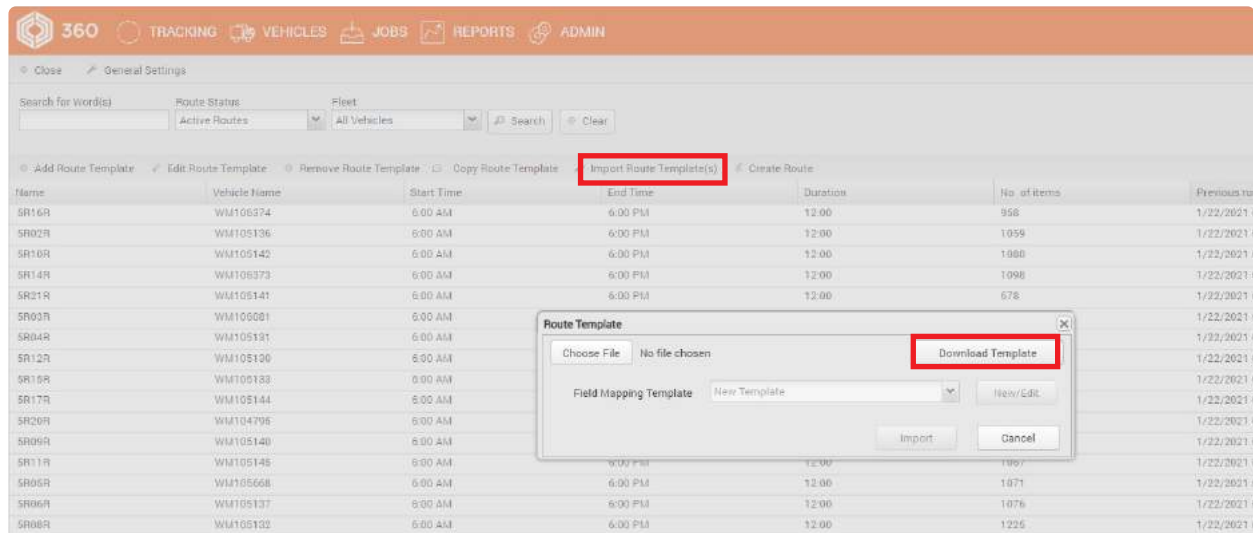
360 TRACKING VEHICLES JOBS REPORTS ADMIN

Close General Settings

Search for Word(s) Route Status Fleet
Active Routes All Vehicles Search Clear

Add Route Template Edit Route Template Remove Route Template Copy Route Template Import Route Template(s) Create Route

| Name | Vehicle Name | Start Time | End Time | Duration | No. of items | Previous ru |
|---|---|---|---|---|---|---|
| SR16R | WM105374 | 6:00 AM | 6:00 PM | 12:00 | 958 | 1/22/2021 |
| SR02R | WM105136 | 6:00 AM | 6:00 PM | 12:00 | 1059 | 1/22/2021 |
| SR10R | WM105142 | 6:00 AM | 6:00 PM | 12:00 | 1080 | 1/22/2021 |
| SR14R | WM105373 | 6:00 AM | 6:00 PM | 12:00 | 1098 | 1/22/2021 |
| SR21R | WM105141 | 6:00 AM | 6:00 PM | 12:00 | 578 | 1/22/2021 |
| SR03R | WM106081 | 6:00 AM | | | | 1/22/2021 |
| SR04R | WM105131 | 6:00 AM | | | | 1/22/2021 |
| SR12R | WM105130 | 6:00 AM | | | | 1/22/2021 |
| SR15R | WM105133 | 6:00 AM | | | | 1/22/2021 |
| SR17R | WM105144 | 6:00 AM | | | | 1/22/2021 |
| SR20R | WM104796 | 6:00 AM | | | | 1/22/2021 |
| SR09R | WM105140 | 6:00 AM | | | | 1/22/2021 |
| SR11R | WM105145 | 6:00 AM | 6:00 PM | 12:00 | 1067 | 1/22/2021 |
| SR05R | WM105668 | 6:00 AM | 6:00 PM | 12:00 | 1071 | 1/22/2021 |
| SR06R | WM105137 | 6:00 AM | 6:00 PM | 12:00 | 1076 | 1/22/2021 |
| SR08R | WM105132 | 6:00 AM | 6:00 PM | 12:00 | 1225 | 1/22/2021 |

Route Template
Choose File No file chosen
Download Template
Field Mapping Template New Template New/Edit
Import Cancel